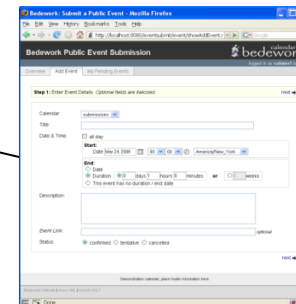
Bedework: Submit a Public Event - Mozilla Firefox

File Edit View History Bookmarks Tools Help

http://localhost:8080/eventsubmit/event/showAddEvent.rdo

Bedework Public Event Submission

calendar
bedework

logged in as caladmin

Overview Add Event My Pending Events

Step 1: Enter Event Details. Optional fields are italicized.

next

Calendar submissions

Title

Date & Time: all day

Start:

Date Mar 24 2008 08 00 am America/New_York

End:

Date

Duration 0 days 1 hours 0 minutes or weeks

This event has no duration / end date

Description:

Event Link: optional

Status: confirmed tentative canceled

next

Demonstration calendar; place footer information here.

Done